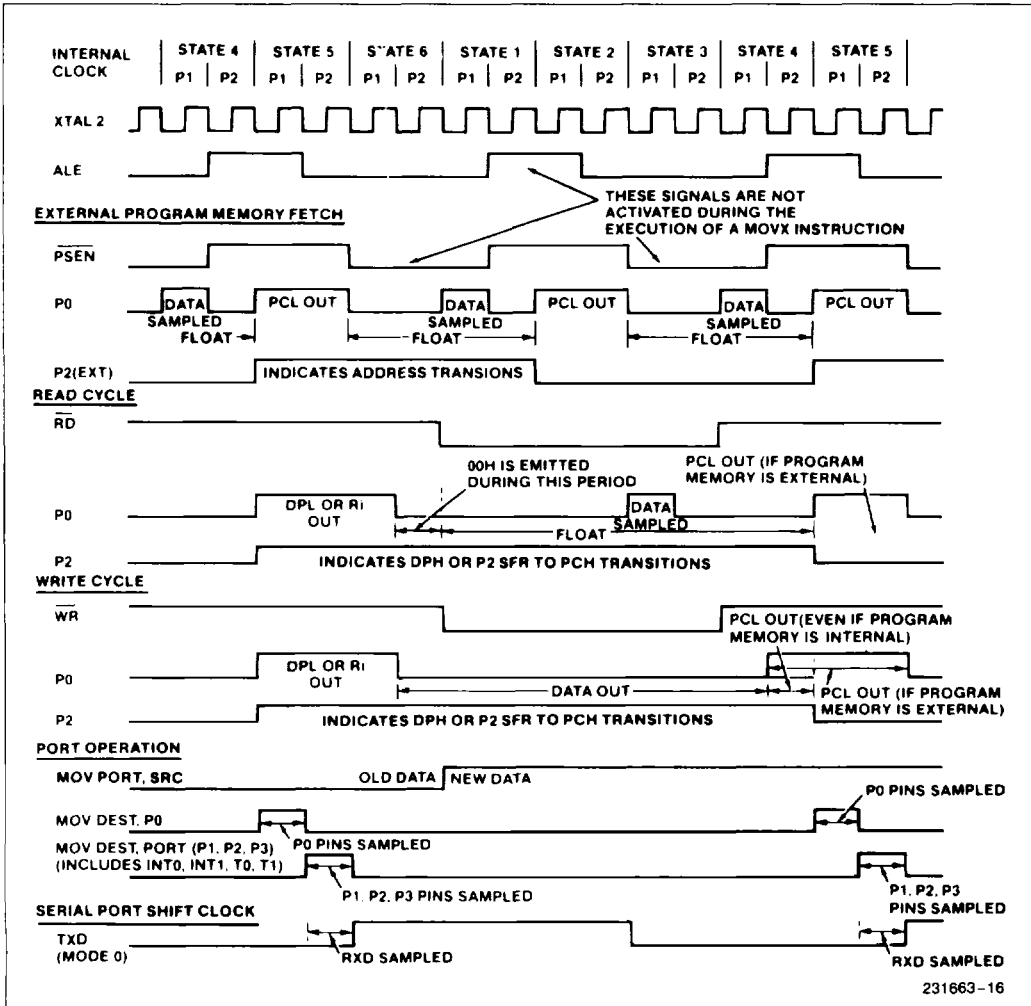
INTERNAL CLOCK

STATE 4 P1 P2 | STATE 5 P1 P2 | S'ATE 6 P1 P2 | STATE 1 P1 P2 | STATE 2 P1 P2 | STATE 3 P1 P2 | STATE 4 P1 P2 | STATE 5 P1 P2

XTAL 2

ALE

THESE SIGNALS ARE NOT ACTIVATED DURING THE EXECUTION OF A MOVX INSTRUCTION

EXTERNAL PROGRAM MEMORY FETCH

$\overline{PSEN}$

P0 DATA SAMPLED FLOAT PCL OUT DATA SAMPLED FLOAT PCL OUT DATA SAMPLED FLOAT PCL OUT

P2(EXT) INDICATES ADDRESS TRANSIONS

READ CYCLE

$\overline{RD}$

00H IS EMITTED DURING THIS PERIOD

PCL OUT (IF PROGRAM MEMORY IS EXTERNAL)

P0 DPL OR Ri OUT FLOAT DATA SAMPLED

P2 INDICATES DPH OR P2 SFR TO PCH TRANSITIONS

WRITE CYCLE

$\overline{WR}$

PCL OUT(EVEN IF PROGRAM MEMORY IS INTERNAL)

P0 DPL OR Ri OUT DATA OUT PCL OUT (IF PROGRAM MEMORY IS EXTERNAL)

P2 INDICATES DPH OR P2 SFR TO PCH TRANSITIONS

PORT OPERATION

MOV PORT, SRC OLD DATA NEW DATA

MOV DEST, P0 P0 PINS SAMPLED P0 PINS SAMPLED

MOV DEST, PORT (P1, P2, P3) (INCLUDES INT0, INT1, T0, T1) P1, P2, P3 PINS SAMPLED P1, P2, P3 PINS SAMPLED

SERIAL PORT SHIFT CLOCK

TXD (MODE 0) RXD SAMPLED RXD SAMPLED

231663-16